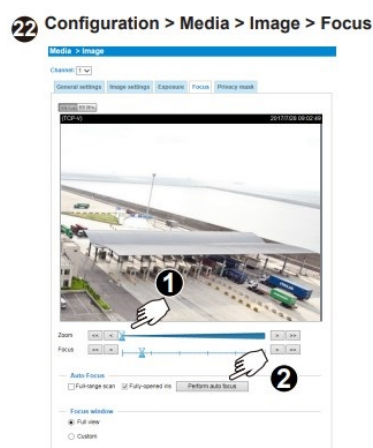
22 Configuration > Media > Image > Focus

Media > Image

Channel: 1

General settings | Image settings | Exposure | Focus | Privacy mask

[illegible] 33.3%

(TCP-V) 2017/7/28 09:02:49

1

Zoom << < > >>

Focus << < > >>

2

Auto Focus

Full-range scan Fully-opened iris Perform auto focus

Focus window

Full view

Custom